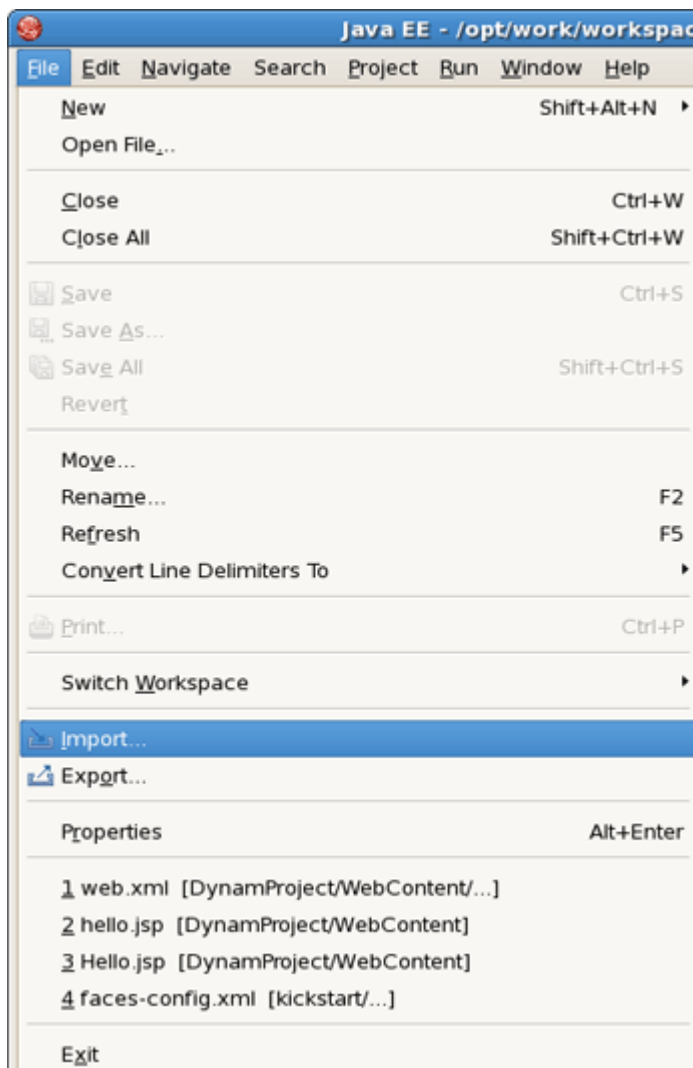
Java EE - /opt/work/workspac

File Edit Navigate Search Project Run Window Help

New Shift+Alt+N
Open File...

Close Ctrl+W
Close All Shift+Ctrl+W

Save Ctrl+S
Save As...
Save All Shift+Ctrl+S
Revert

Move...
Rename... F2
Refresh F5
Convert Line Delimiters To

Print... Ctrl+P

Switch Workspace

Import...
Export...

Properties Alt+Enter

1 web.xml [DynamProject/WebContent/...]
2 hello.jsp [DynamProject/WebContent]
3 Hello.jsp [DynamProject/WebContent]
4 faces-config.xml [kickstart/...]

Exit